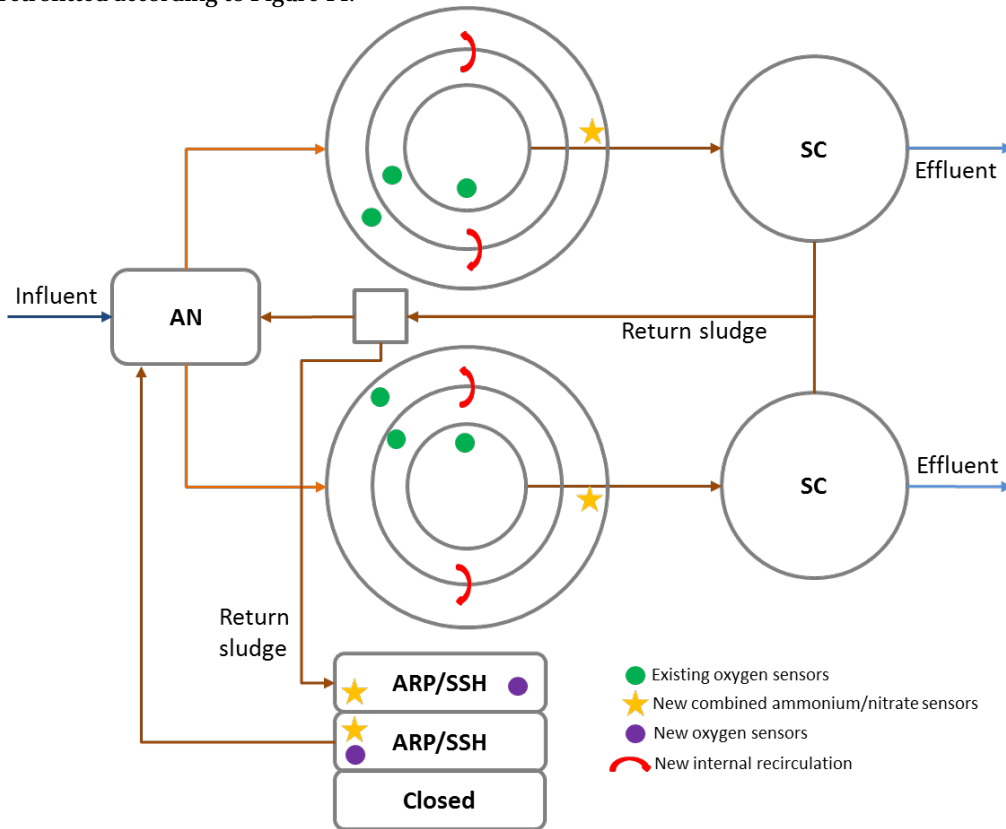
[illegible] according to Figure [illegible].

SC

Effluent

Influent

AN

Return sludge

SC

Effluent

Return sludge

ARP/SSH

ARP/SSH

Closed

Existing oxygen sensors

New combined ammonium/nitrate sensors

New oxygen sensors

New internal recirculation